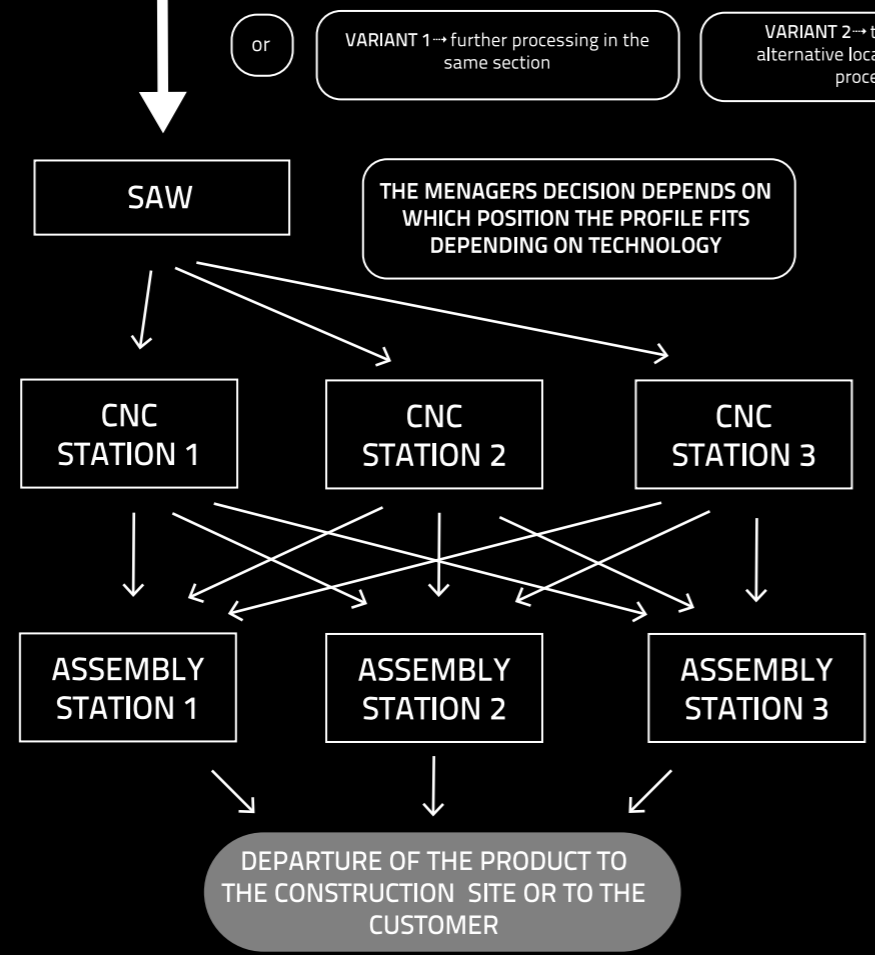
or

VARIANT 1 → further processing in the same section

VARIANT 2 → t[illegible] alternative loca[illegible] proce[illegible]

SAW

THE MENAGERS DECISION DEPENDS ON WHICH POSITION THE PROFILE FITS DEPENDING ON TECHNOLOGY

CNC STATION 1

CNC STATION 2

CNC STATION 3

ASSEMBLY STATION 1

ASSEMBLY STATION 2

ASSEMBLY STATION 3

DEPARTURE OF THE PRODUCT TO THE CONSTRUCTION SITE OR TO THE CUSTOMER